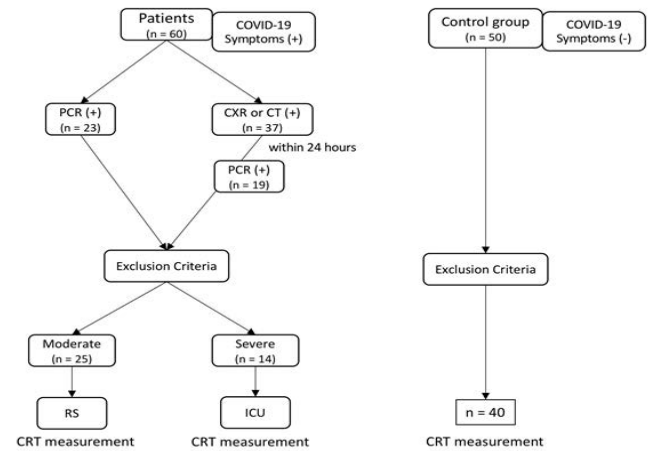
Patients
(n = 60)

COVID-19
Symptoms (+)

PCR (+)
(n = 23)

CXR or CT (+)
(n = 37)

within 24 hours

PCR (+)
(n = 19)

Exclusion Criteria

Moderate
(n = 25)

Severe
(n = 14)

RS

ICU

CRT measurement

CRT measurement

Control group
(n = 50)

COVID-19
Symptoms (-)

Exclusion Criteria

n = 40

CRT measurement